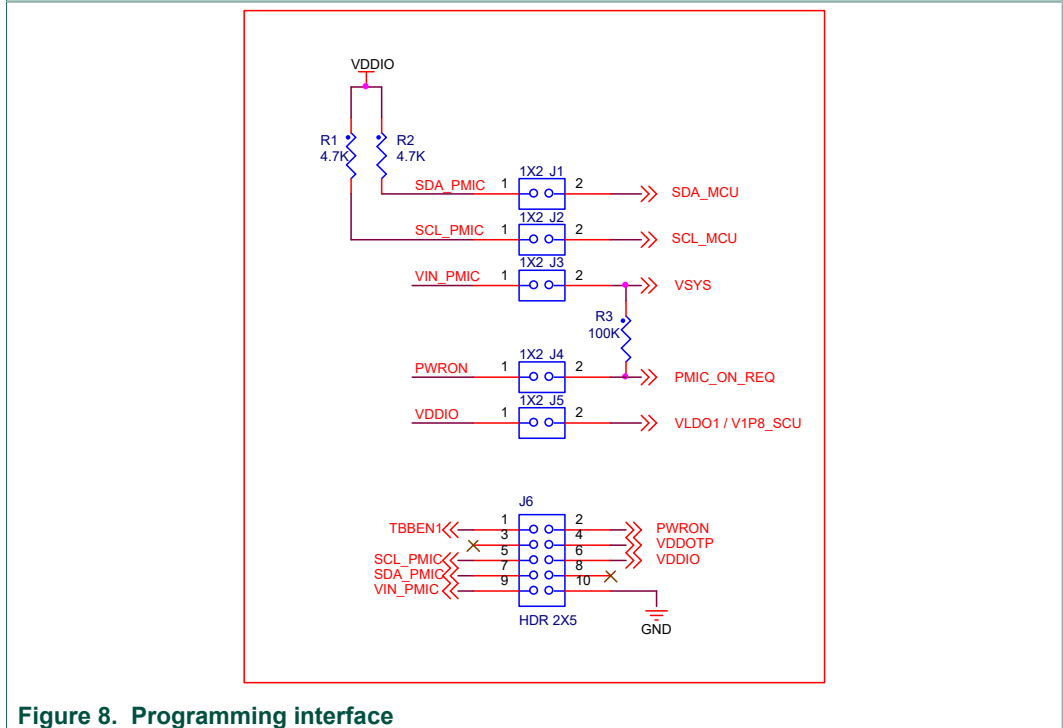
VDDIO

R1
4.7K

R2
4.7K

SDA_PMIC 1 1X2 J1 2 SDA_MCU

SCL_PMIC 1 1X2 J2 2 SCL_MCU

VIN_PMIC 1 1X2 J3 2 VSYS

R3
100K

PWRON 1 1X2 J4 2 PMIC_ON_REQ

VDDIO 1 1X2 J5 2 VLDO1 / V1P8_SCU

J6

TBBEN1 1 2 PWRON
3 4 VDDOTP
5 6 VDDIO
SCL_PMIC 7 8
SDA_PMIC 9 10
VIN_PMIC

HDR 2X5

GND

Figure 8. Programming interface